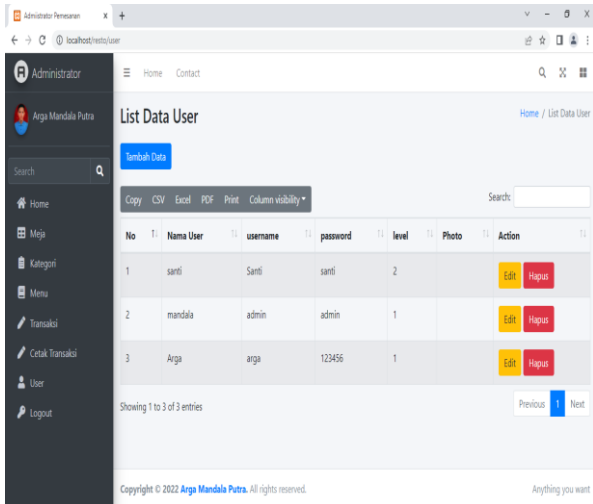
Administrator Pemesanan x +

localhost/resto/user

Administrator

Arga Mandala Putra

Search

Home
Meja
Kategori
Menu
Transaksi
Cetak Transaksi
User
Logout

Home Contact

List Data User

Home / List Data User

Tambah Data

Copy CSV Excel PDF Print Column visibility

Search:

| No | Nama User | username | password | level | Photo | Action |
|---|---|---|---|---|---|---|
| 1 | santi | Santi | santi | 2 | | Edit Hapus |
| 2 | mandala | admin | admin | 1 | | Edit Hapus |
| 3 | Arga | arga | 123456 | 1 | | Edit Hapus |

Showing 1 to 3 of 3 entries

Previous 1 Next

Copyright © 2022 Arga Mandala Putra. All rights reserved.

Anything you want